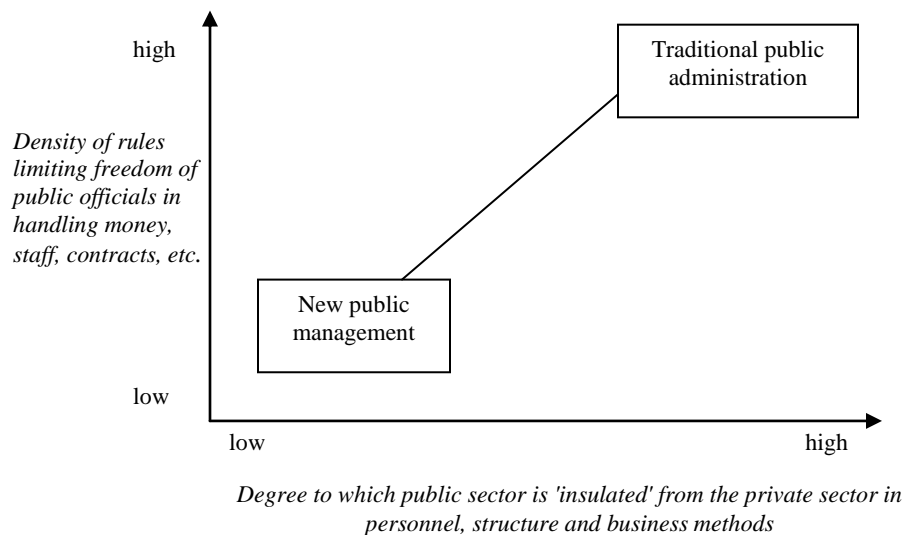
high

Traditional public administration

Density of rules limiting freedom of public officials in handling money, staff, contracts, etc.

New public management

low

low

high

Degree to which public sector is 'insulated' from the private sector in personnel, structure and business methods